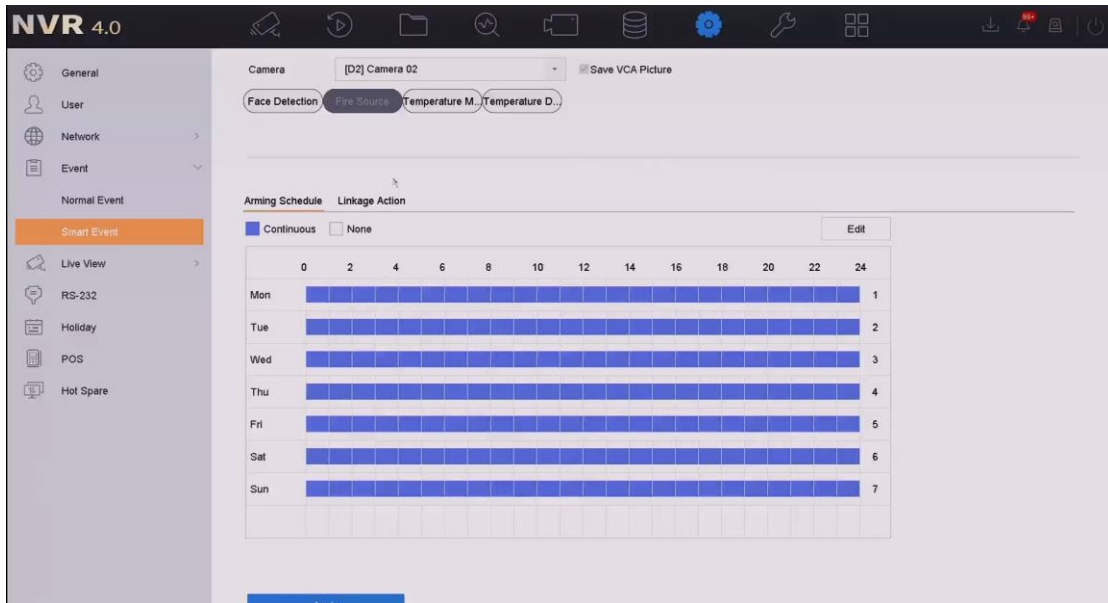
NVR 4.0

99+

General
User
Network
Event
Normal Event
Smart Event
Live View
RS-232
Holiday
POS
Hot Spare

Camera [D2] Camera 02
Save VCA Picture

Face Detection
Fire Source
Temperature M...
Temperature D...

Arming Schedule
Linkage Action

Continuous
None
Edit

| | 0 | 2 | 4 | 6 | 8 | 10 | 12 | 14 | 16 | 18 | 20 | 22 | 24 |
|---|---|---|---|---|---|---|---|---|---|---|---|---|---|
| Mon | | | | | | | | | | | | | 1 |
| Tue | | | | | | | | | | | | | 2 |
| Wed | | | | | | | | | | | | | 3 |
| Thu | | | | | | | | | | | | | 4 |
| Fri | | | | | | | | | | | | | 5 |
| Sat | | | | | | | | | | | | | 6 |
| Sun | | | | | | | | | | | | | 7 |